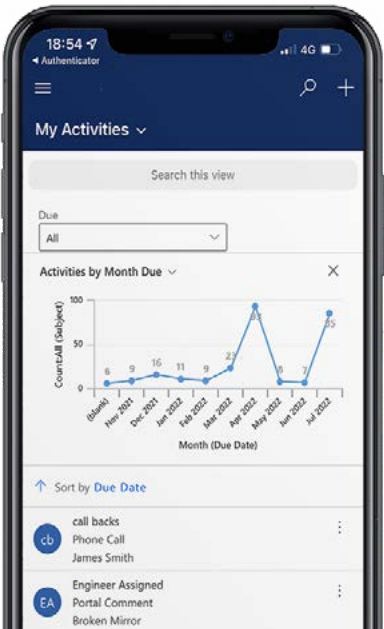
18:54
◂ Authenticator
4G

My Activities ⌄

Search this view

Due

All

Activities by Month Due ⌄

100
50
0

Count:All (Subject)

6 9 16 11 9 23 93 8 7 85

(blank)
Nov 2021
Dec 2021
Jan 2022
Feb 2022
Mar 2022
Apr 2022
May 2022
Jun 2022
Jul 2022

Month (Due Date)

Sort by Due Date

cb
call backs
Phone Call
James Smith

EA
Engineer Assigned
Portal Comment
Broken Mirror